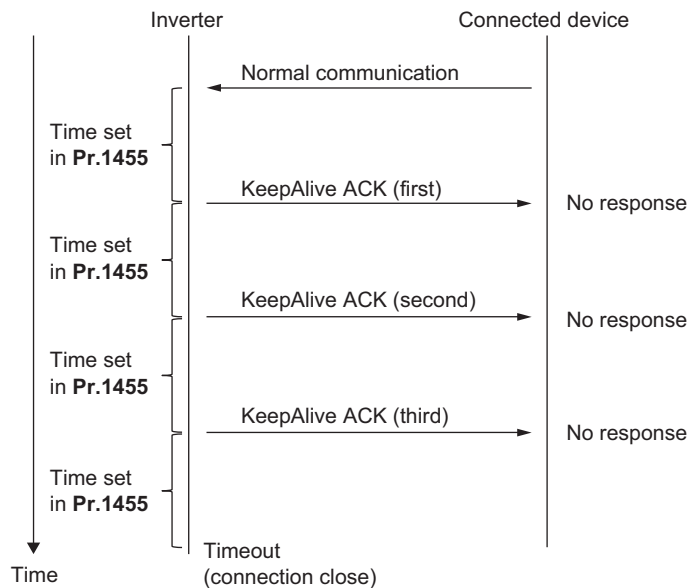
Inverter

Connected device

Normal communication

Time set in **Pr.1455**

KeepAlive ACK (first)

No response

Time set in **Pr.1455**

KeepAlive ACK (second)

No response

Time set in **Pr.1455**

KeepAlive ACK (third)

No response

Time set in **Pr.1455**

Timeout (connection close)

Time